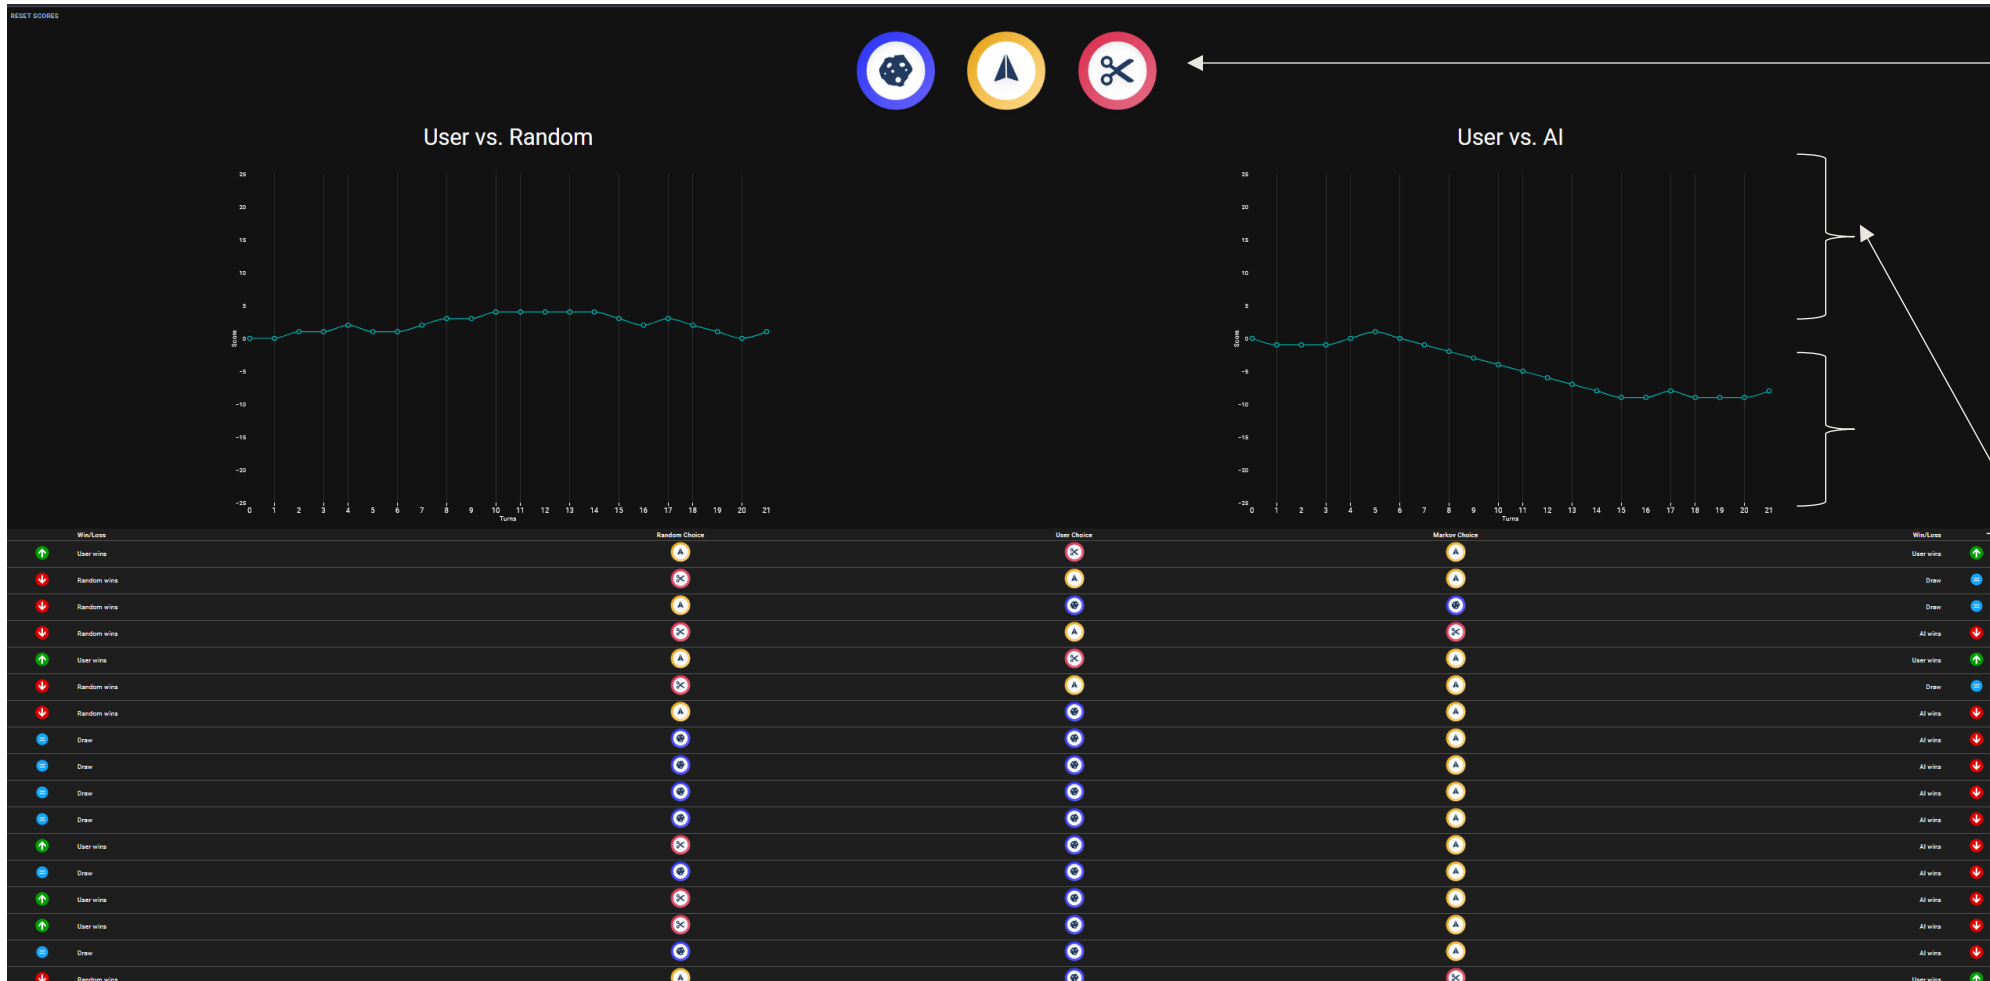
RESET SCORES

User vs. Random

25
20
15
10
5
0
-5
-10
-15
-20
-25
Score
0 1 2 3 4 5 6 7 8 9 10 11 12 13 14 15 16 17 18 19 20 21
Turns

User vs. AI

25
20
15
10
5
0
-5
-10
-15
-20
-25
Score
0 1 2 3 4 5 6 7 8 9 10 11 12 13 14 15 16 17 18 19 20 21
Turns

| Win/Loss | Random Choice | User Choice | Markov Choice | Win/Loss |
|---|---|---|---|---|
| User wins | | | | User wins |
| Random wins | | | | Draw |
| Random wins | | | | Draw |
| Random wins | | | | AI wins |
| User wins | | | | User wins |
| Random wins | | | | Draw |
| Random wins | | | | AI wins |
| Draw | | | | AI wins |
| Draw | | | | AI wins |
| Draw | | | | AI wins |
| Draw | | | | AI wins |
| User wins | | | | AI wins |
| Draw | | | | AI wins |
| User wins | | | | AI wins |
| User wins | | | | AI wins |
| Draw | | | | AI wins |
| Random wins | | | | User wins |